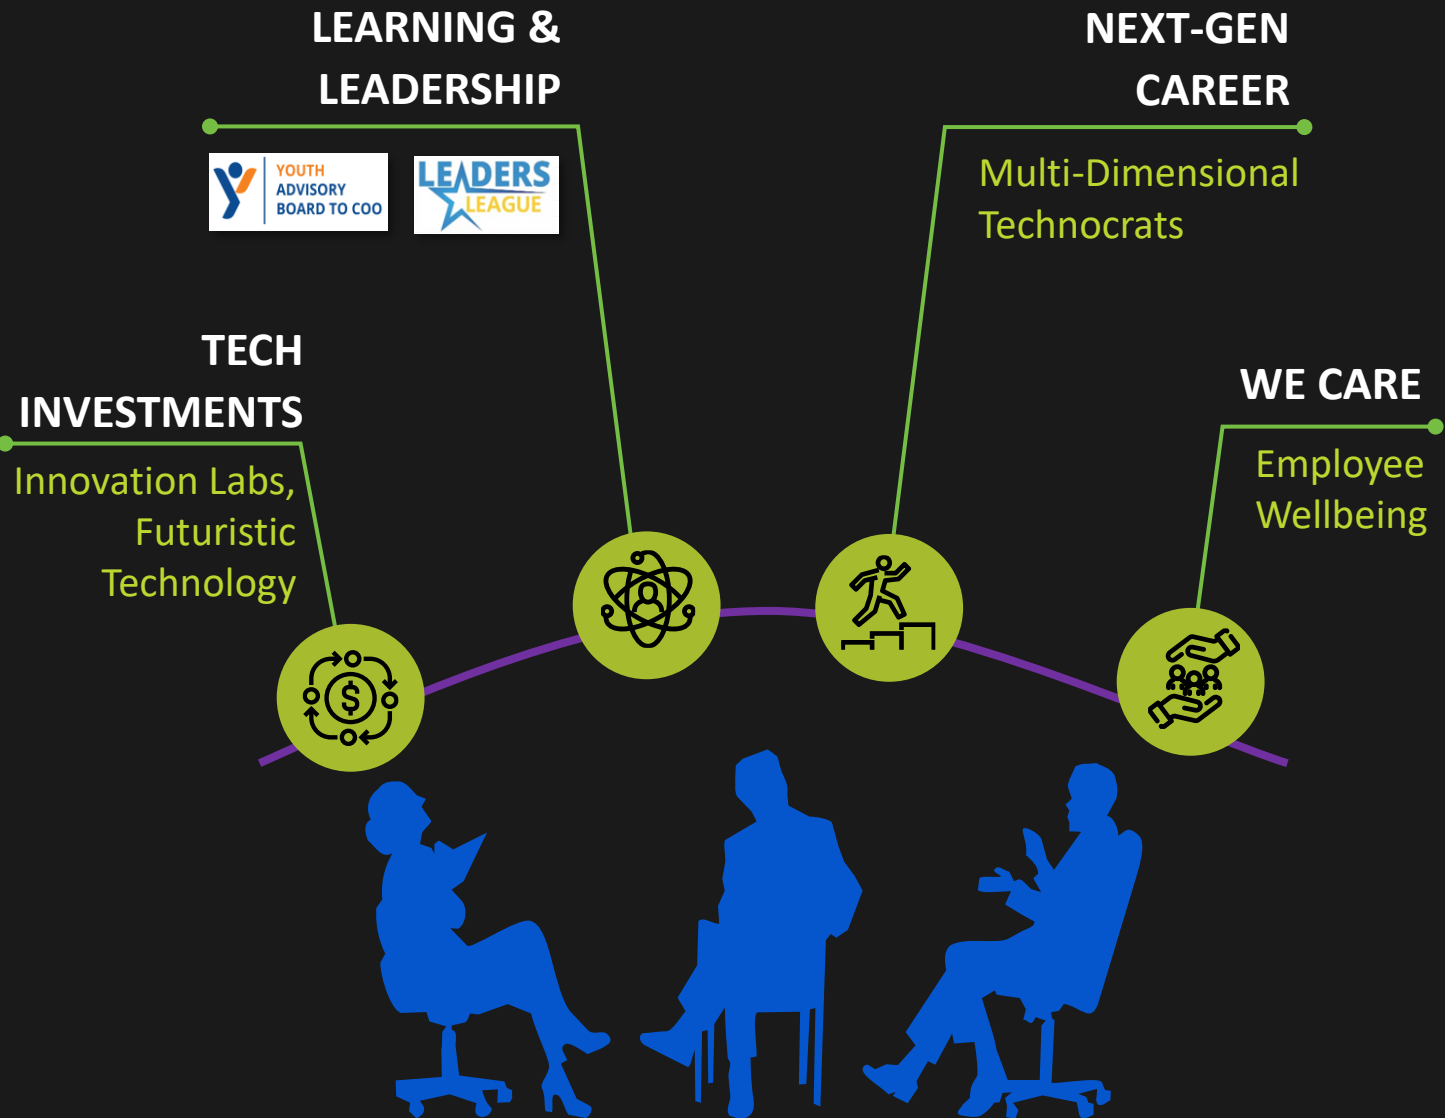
LEARNING & LEADERSHIP

YOUTH ADVISORY BOARD TO COO

LEADERS LEAGUE

NEXT-GEN CAREER

Multi-Dimensional Technocrats

TECH INVESTMENTS

Innovation Labs, Futuristic Technology

WE CARE

Employee Wellbeing